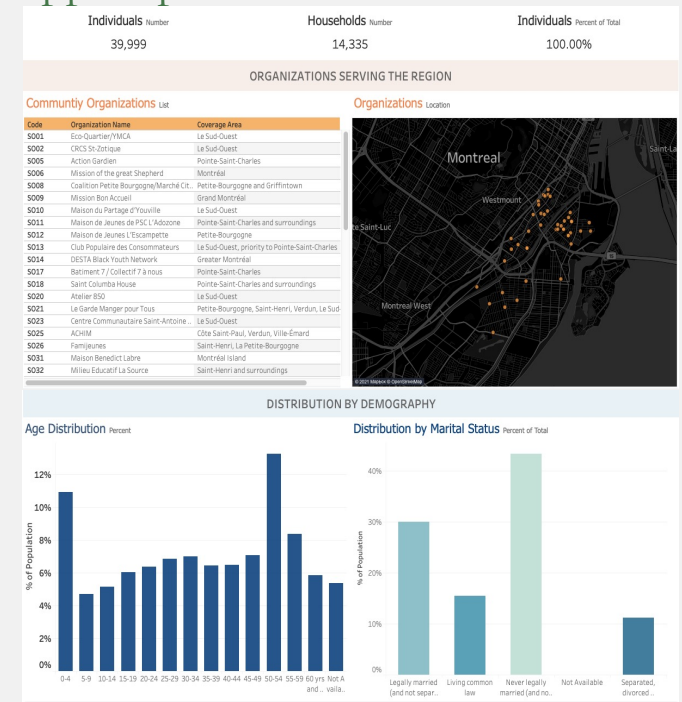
Individuals Number
39,999

Households Number
14,335

Individuals Percent of Total
100.00%

ORGANIZATIONS SERVING THE REGION

Communtiy Organizations List

| Code | Organization Name | Coverage Area |
|---|---|---|
| S001 | Eco-Quartier/YMCA | Le Sud-Ouest |
| S002 | CRCS St-Zotique | Le Sud-Ouest |
| S005 | Action Gardien | Pointe-Saint-Charles |
| S006 | Mission of the great Shepherd | Montréal |
| S008 | Coalition Petite Bourgogne/Marché Cit.. | Petite-Bourgogne and Griffintown |
| S009 | Mission Bon Accueil | Grand Montréal |
| S010 | Maison du Partage d'Youville | Le Sud-Ouest |
| S011 | Maison de Jeunes de PSC L'Adozone | Pointe-Saint-Charles and surroundings |
| S012 | Maison de Jeunes L'Escampette | Petite-Bourgogne |
| S013 | Club Populaire des Consommateurs | Le Sud-Ouest, priority to Pointe-Saint-Charles |
| S014 | DESTA Black Youth Network | Greater Montréal |
| S017 | Batiment 7 / Collectif 7 à nous | Pointe-Saint-Charles |
| S018 | Saint Columba House | Pointe-Saint-Charles and surroundings |
| S020 | Atelier 850 | Le Sud-Ouest |
| S021 | Le Garde Manger pour Tous | Petite-Bourgogne, Saint-Henri, Verdun, Le Sud- |
| S023 | Centre Communautaire Saint-Antoine .. | Le Sud-Ouest |
| S025 | ACHIM | Côte Saint-Paul, Verdun, Ville-Émard |
| S026 | Famijeunes | Saint-Henri, La Petite-Bourgogne |
| S031 | Maison Benedict Labre | Montréal Island |
| S032 | Milieu Educatif La Source | Saint-Henri and surroundings |

Organizations Location

Montreal
Saint-La
Westmount
te Saint-Luc
Montreal West
© 2021 Mapbox © OpenStreetMap

DISTRIBUTION BY DEMOGRAPHY

Age Distribution Percent

% of Population
12%
10%
8%
6%
4%
2%
0%
0-4 5-9 10-14 15-19 20-24 25-29 30-34 35-39 40-44 45-49 50-54 55-59 60 yrs and .. Not Availa..

Distribution by Marital Status Percent of Total

% of Population
40%
30%
20%
10%
0%
Legally married (and not separ.. Living common law Never legally married (and no.. Not Available Separated, divorced ..